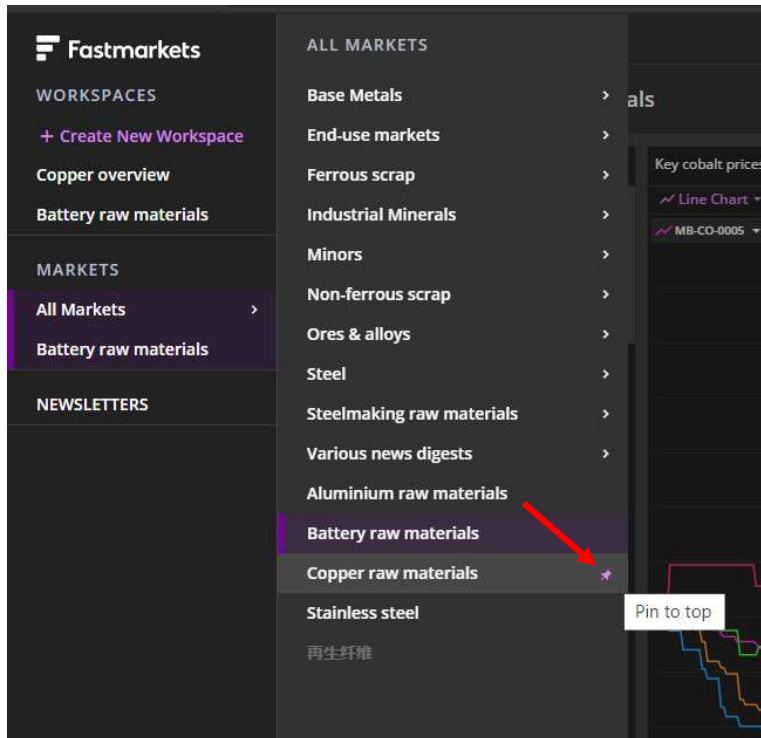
Fastmarkets

WORKSPACES

+ Create New Workspace

Copper overview

Battery raw materials

MARKETS

All Markets

Battery raw materials

NEWSLETTERS

ALL MARKETS

Base Metals

End-use markets

Ferrous scrap

Industrial Minerals

Minors

Non-ferrous scrap

Ores & alloys

Steel

Steelmaking raw materials

Various news digests

Aluminium raw materials

Battery raw materials

Copper raw materials

Stainless steel

再生纤维

Pin to top

als

Key cobalt prices

Line Chart

MB-CO-0005